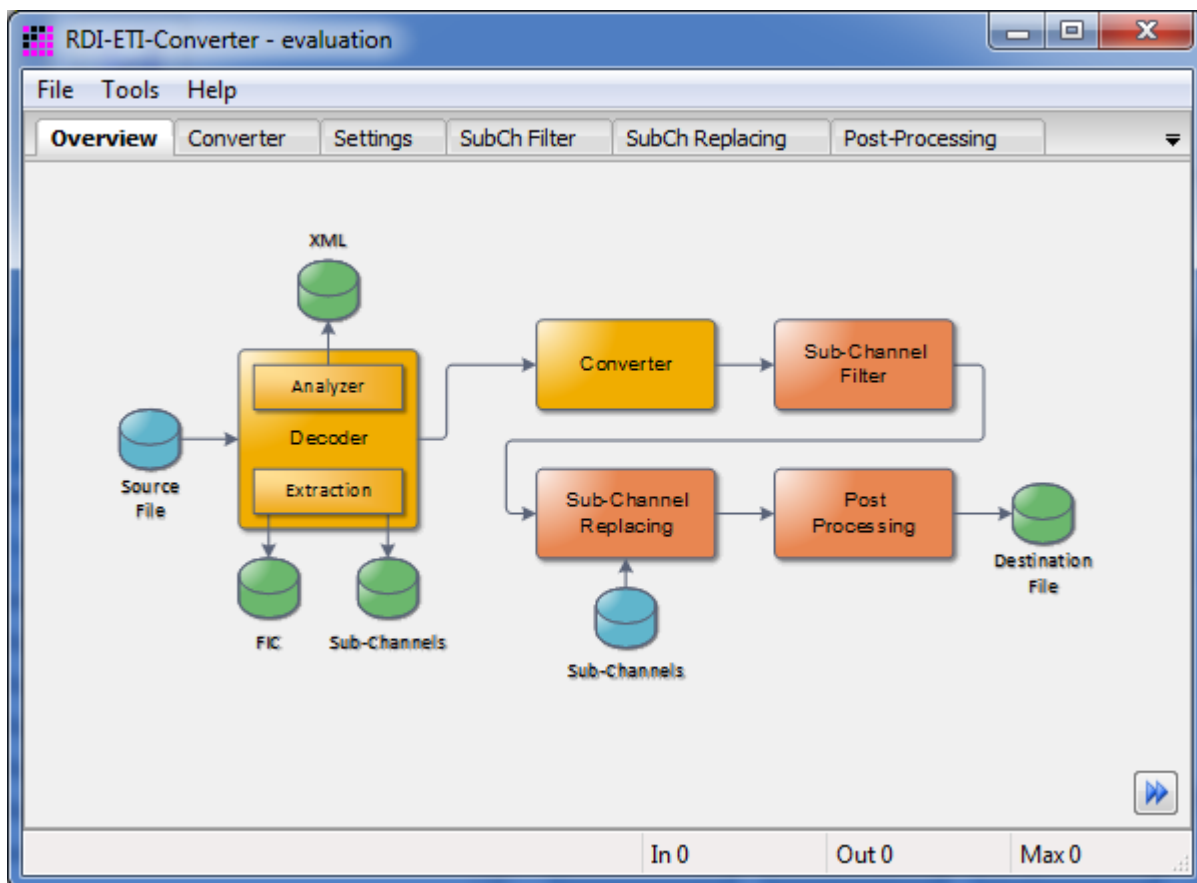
RDI-ETI-Converter - evaluation

File Tools Help

Overview Converter Settings SubCh Filter SubCh Replacing Post-Processing

XML

Analyzer

Decoder

Extraction

Source File

FIC Sub-Channels

Converter

Sub-Channel Filter

Sub-Channel Replacing

Post Processing

Destination File

Sub-Channels

In 0 Out 0 Max 0